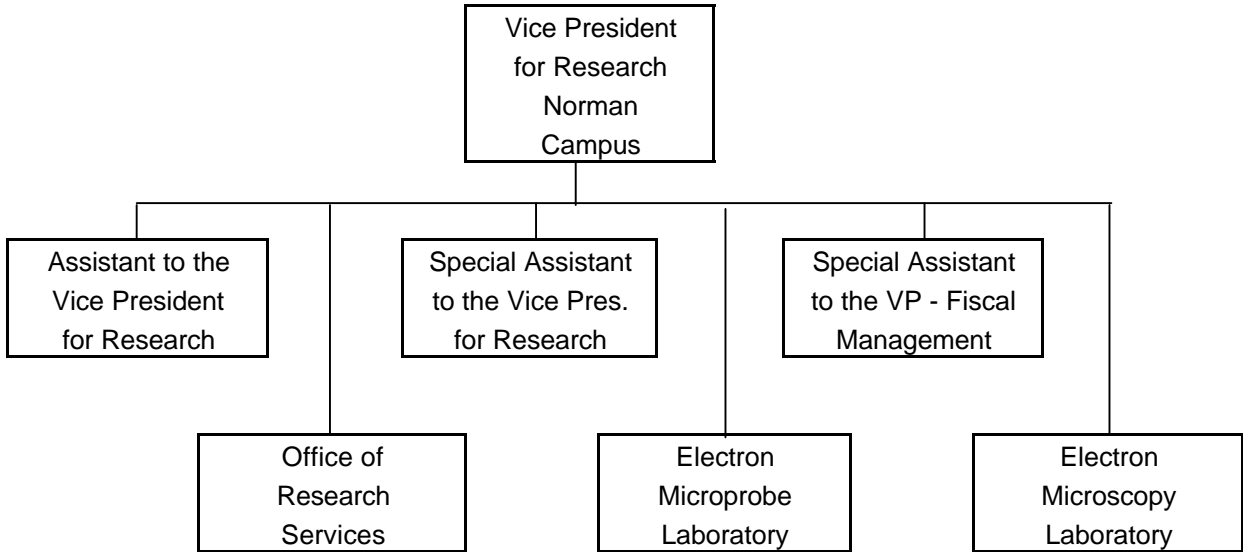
Vice President for Research Norman Campus

Assistant to the Vice President for Research

Special Assistant to the Vice Pres. for Research

Special Assistant to the VP - Fiscal Management

Office of Research Services

Electron Microprobe Laboratory

Electron Microscopy Laboratory